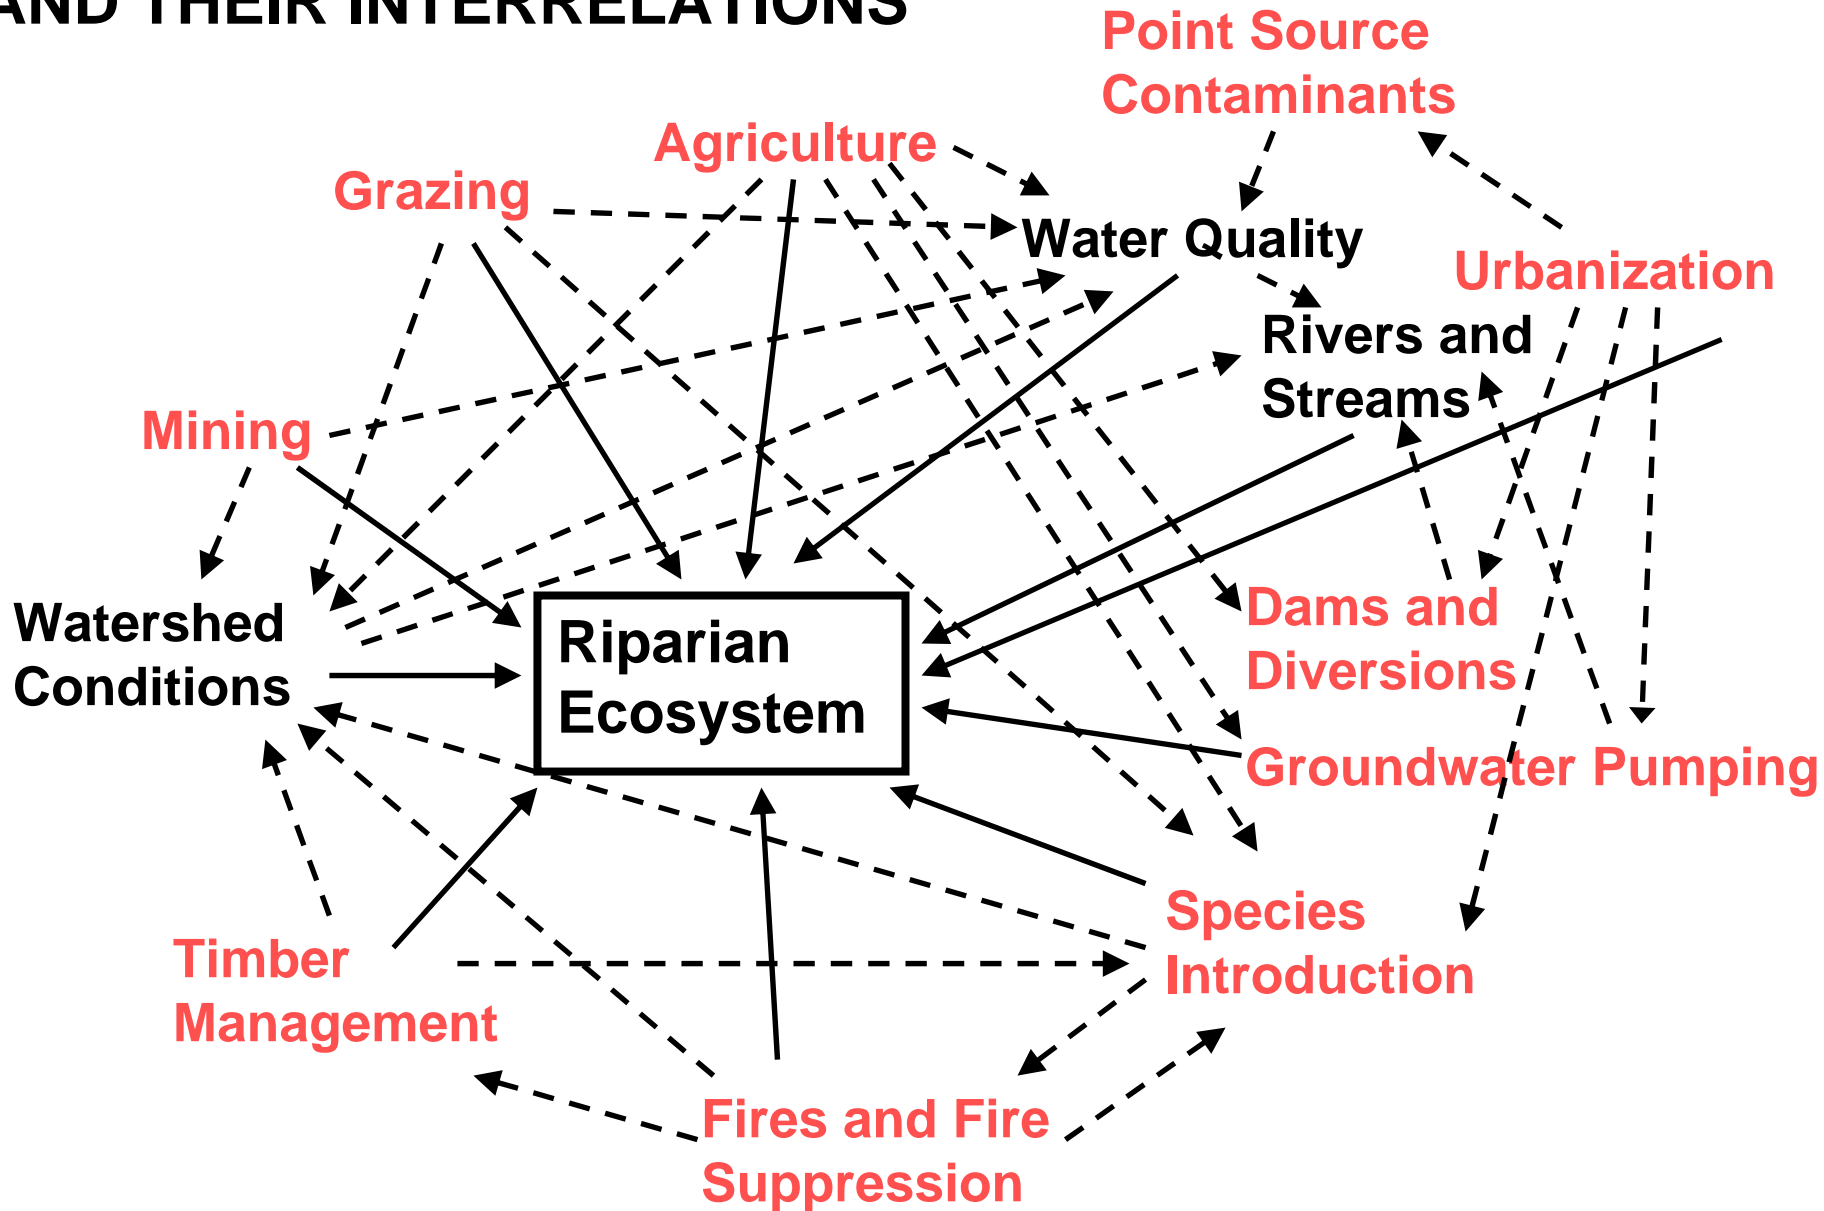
AND THEIR INTERRELATIONS

Point Source Contaminants

Agriculture

Grazing

Water Quality

Urbanization

Rivers and Streams

Mining

Watershed Conditions

Riparian Ecosystem

Dams and Diversions

Groundwater Pumping

Species Introduction

Timber Management

Fires and Fire Suppression